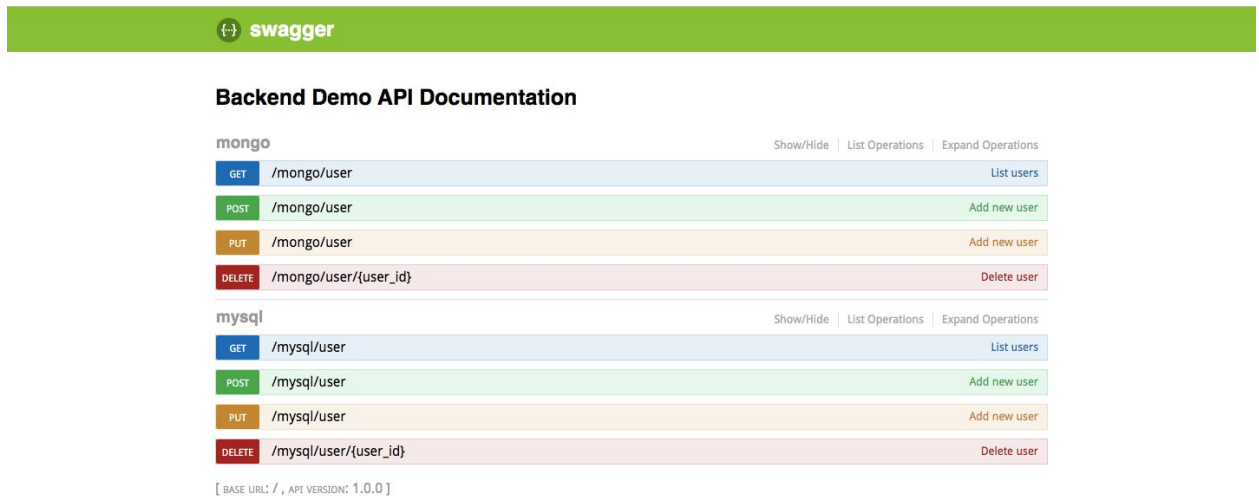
{-} swagger

Backend Demo API Documentation

mongo

Show/Hide | List Operations | Expand Operations

GET /mongo/user List users

POST /mongo/user Add new user

PUT /mongo/user Add new user

DELETE /mongo/user/{user_id} Delete user

mysql

Show/Hide | List Operations | Expand Operations

GET /mysql/user List users

POST /mysql/user Add new user

PUT /mysql/user Add new user

DELETE /mysql/user/{user_id} Delete user

[ BASE URL: / , API VERSION: 1.0.0 ]